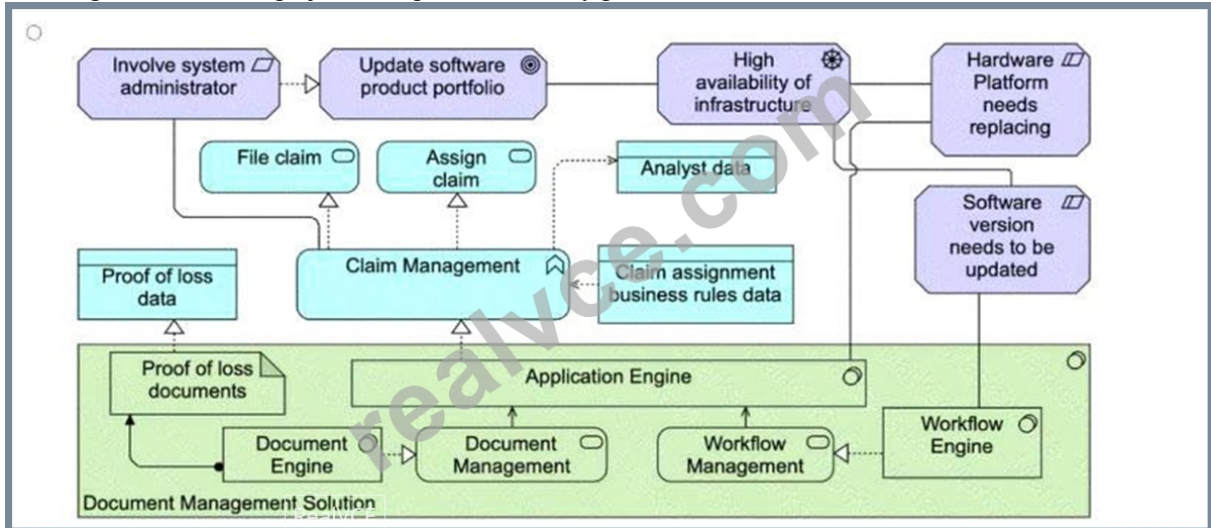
Involve system administrator

Update software product portfolio

High availability of infrastructure

Hardware Platform needs replacing

File claim

Assign claim

Analyst data

Software version needs to be updated

Proof of loss data

Claim Management

Claim assignment business rules data

Proof of loss documents

Application Engine

Document Engine

Document Management

Workflow Management

Workflow Engine

Document Management Solution

realvce.com